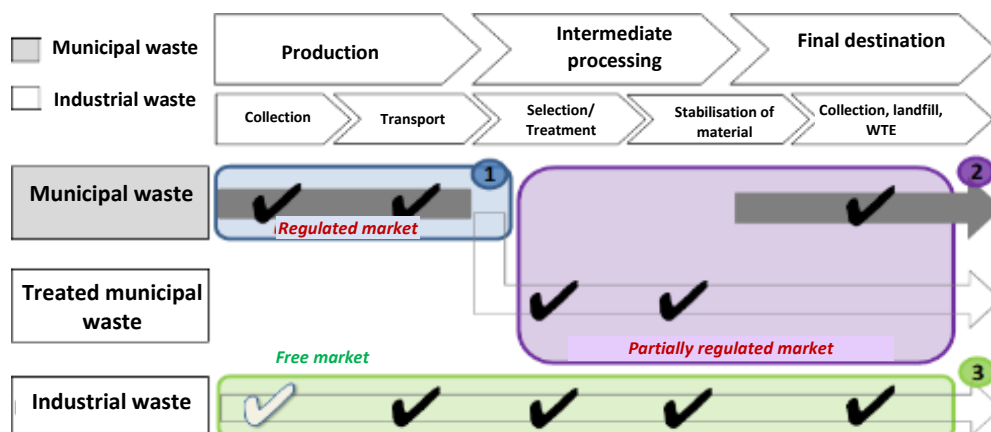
Municipal waste
Industrial waste

Production
Intermediate processing
Final destination

Collection
Transport
Selection/ Treatment
Stabilisation of material
Collection, landfill, WTE

Municipal waste
1
Regulated market
2

Treated municipal waste
Partially regulated market

Free market
Industrial waste
3